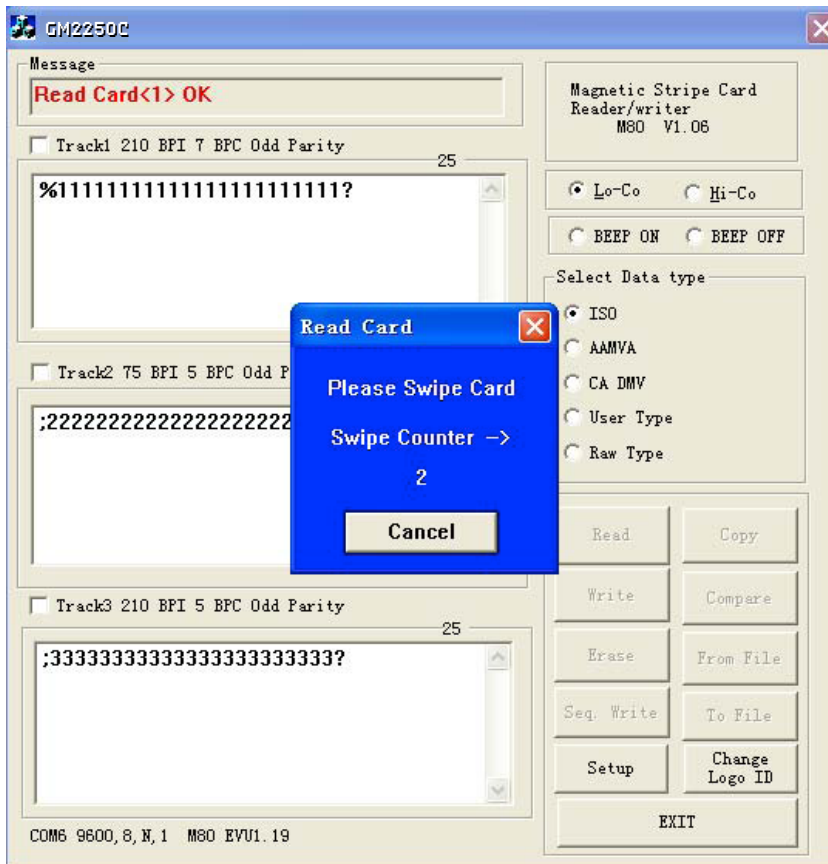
GM2250C

Message

Read Card<1> OK

Track1 210 BPI 7 BPC Odd Parity

25

%1111111111111111111111?

Track2 75 BPI 5 BPC Odd P

;2222222222222222222

Track3 210 BPI 5 BPC Odd Parity

25

;3333333333333333333333?

COM6 9600,8,N,1 M80 EVU1.19

Magnetic Stripe Card Reader/writer M80 V1.06

Lo-Co Hi-Co

BEEP ON BEEP OFF

Select Data type

ISO

AAMVA

CA DMV

User Type

Raw Type

Read

Copy

Write

Compare

Erase

From File

Seq. Write

To File

Setup

Change Logo ID

EXIT

Read Card

Please Swipe Card

Swipe Counter ->

2

Cancel